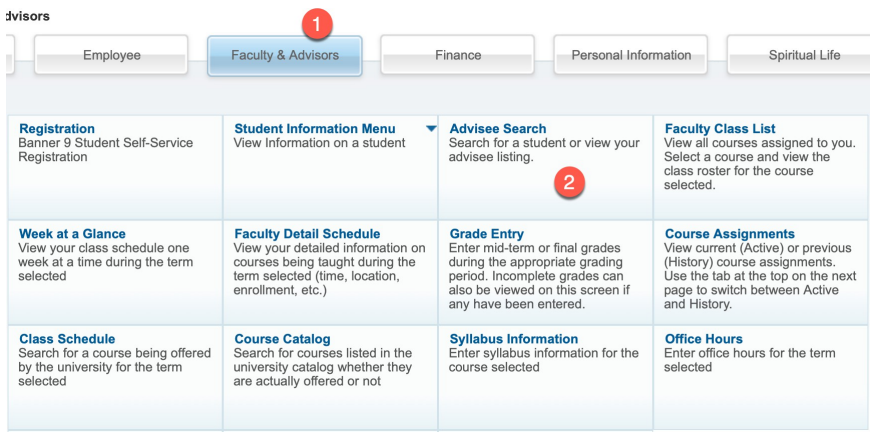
dvisors

1

Employee | Faculty & Advisors | Finance | Personal Information | Spiritual Life

| | | | |
|---|---|---|---|
| **Registration** Banner 9 Student Self-Service Registration | **Student Information Menu** View Information on a student | **Advisee Search** Search for a student or view your advisee listing. 2 | **Faculty Class List** View all courses assigned to you. Select a course and view the class roster for the course selected. |
| **Week at a Glance** View your class schedule one week at a time during the term selected | **Faculty Detail Schedule** View your detailed information on courses being taught during the term selected (time, location, enrollment, etc.) | **Grade Entry** Enter mid-term or final grades during the appropriate grading period. Incomplete grades can also be viewed on this screen if any have been entered. | **Course Assignments** View current (Active) or previous (History) course assignments. Use the tab at the top on the next page to switch between Active and History. |
| **Class Schedule** Search for a course being offered by the university for the term selected | **Course Catalog** Search for courses listed in the university catalog whether they are actually offered or not | **Syllabus Information** Enter syllabus information for the course selected | **Office Hours** Enter office hours for the term selected |